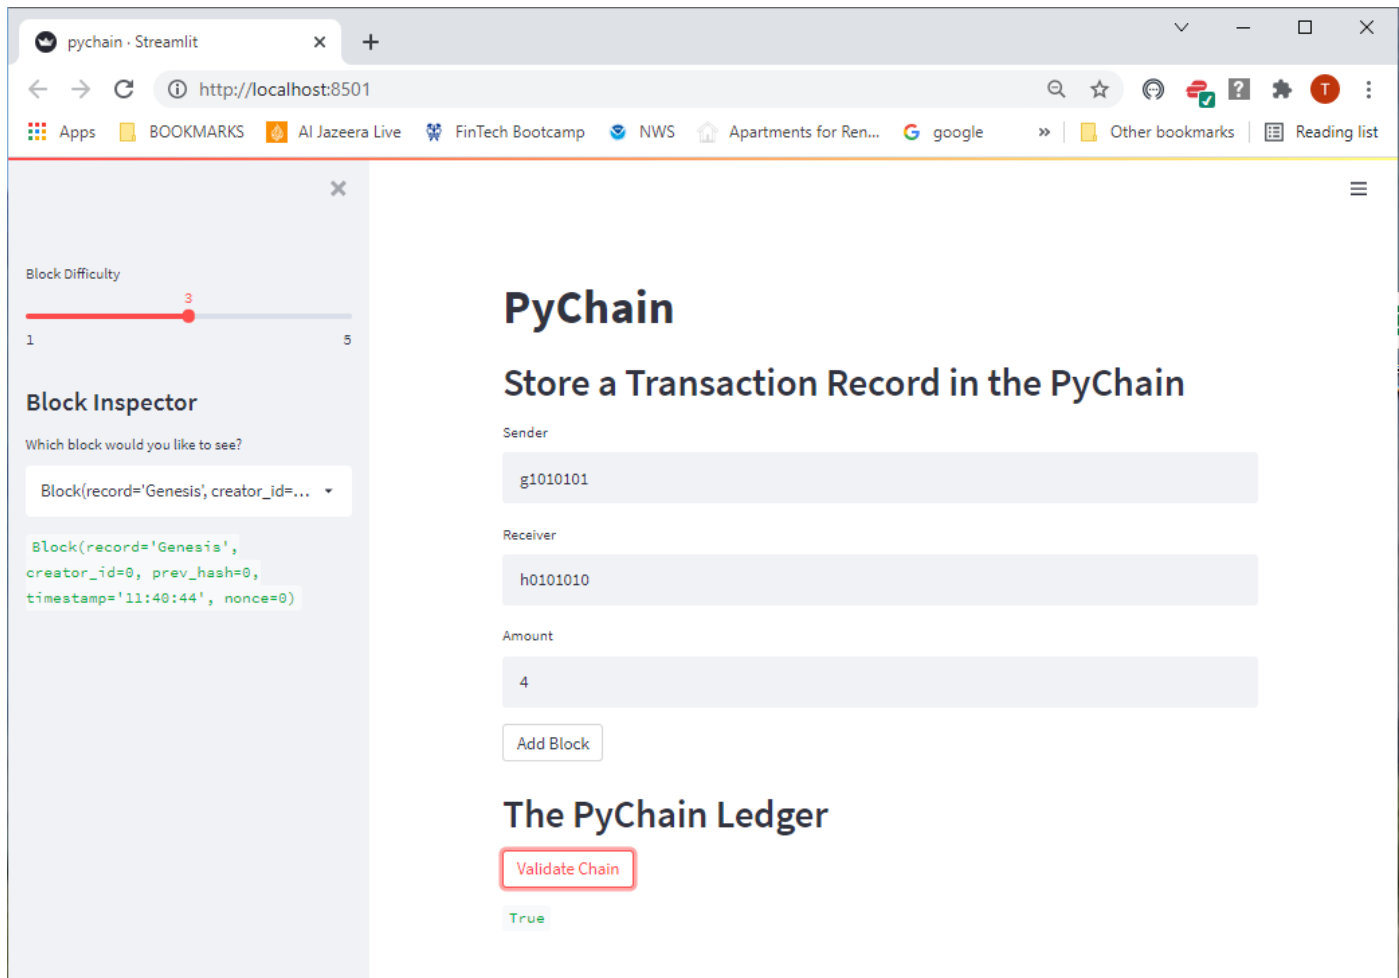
pychain · Streamlit

http://localhost:8501

Apps BOOKMARKS Al Jazeera Live FinTech Bootcamp NWS Apartments for Ren... google » Other bookmarks Reading list

T

Block Difficulty

3

1

5

Block Inspector

Which block would you like to see?

Block(record='Genesis', creator_id=...

Block(record='Genesis', creator_id=0, prev_hash=0, timestamp='11:40:44', nonce=0)

PyChain

Store a Transaction Record in the PyChain

Sender

g1010101

Receiver

h0101010

Amount

4

Add Block

The PyChain Ledger

Validate Chain

True